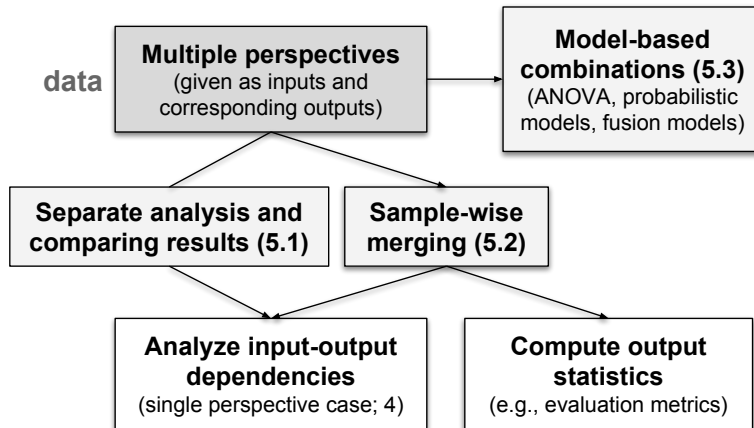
data

Multiple perspectives
(given as inputs and corresponding outputs)

Model-based combinations (5.3)
(ANOVA, probabilistic models, fusion models)

Separate analysis and comparing results (5.1)

Sample-wise merging (5.2)

Analyze input-output dependencies
(single perspective case; 4)

Compute output statistics
(e.g., evaluation metrics)